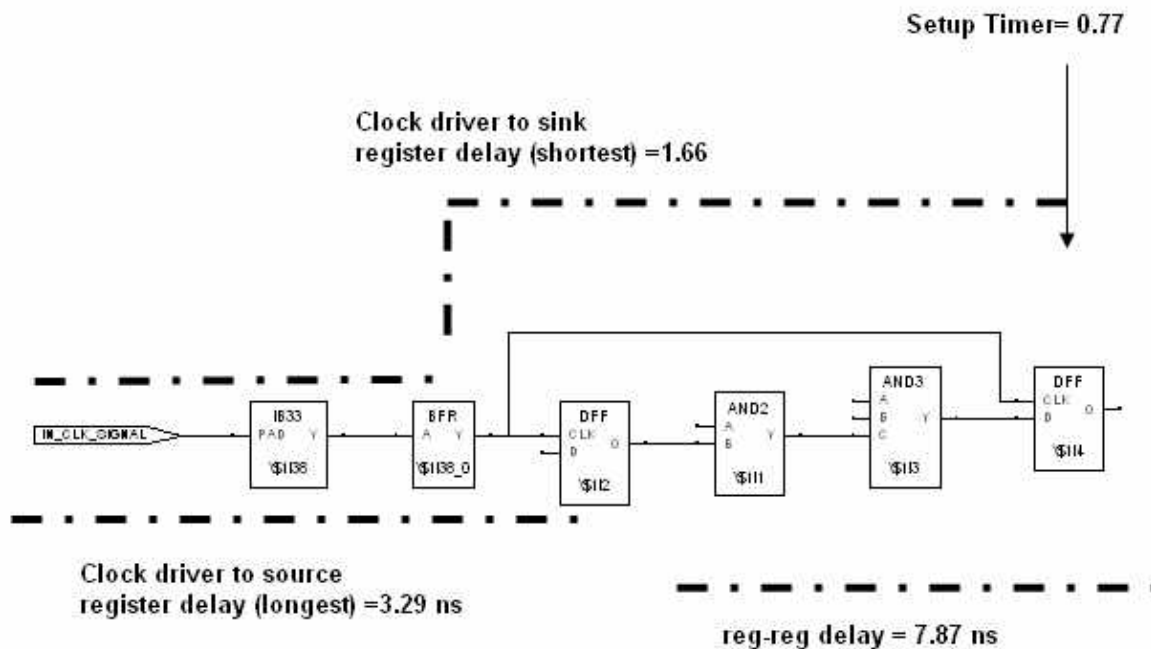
Setup Timer= 0.77

Clock driver to sink register delay (shortest) =1.66

IN_CLK_SIGNAL

IB33
PAD Y
\$I138

BFR
A Y
\$I138_0

DFF
CLK
D
O
\$I12

AND2
A
B
Y
\$I11

AND3
A
B
C
Y
\$I13

DFF
CLK
D
O
\$I14

Clock driver to source register delay (longest) =3.29 ns

reg-reg delay = 7.87 ns